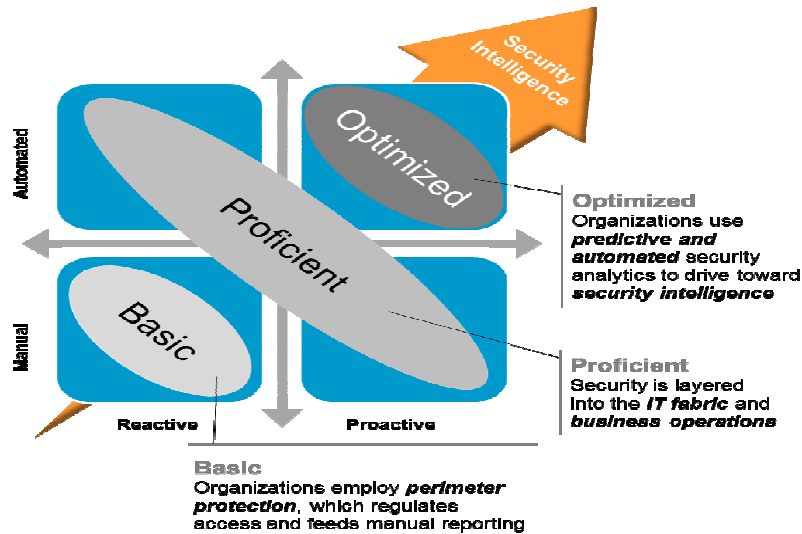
Security Intelligence

Automated

Manual

Optimized

Proficient

Basic

Reactive

Proactive

Optimized
Organizations use *predictive and automated* security analytics to drive toward *security intelligence*

Proficient
Security is layered into the *IT fabric* and *business operations*

Basic
Organizations employ *perimeter protection*, which regulates access and feeds manual reporting